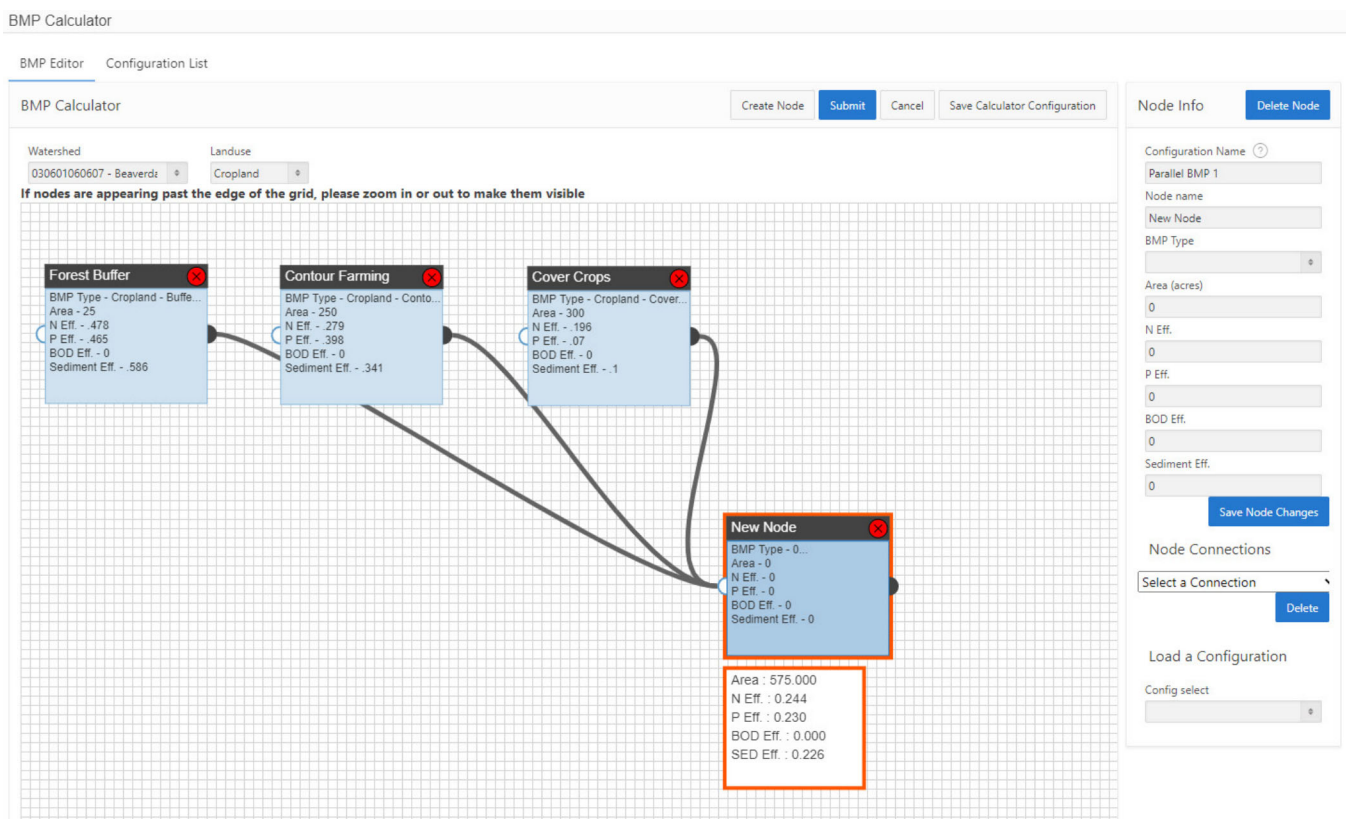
BMP Calculator

BMP Editor Configuration List

BMP Calculator

Create Node Submit Cancel Save Calculator Configuration

Node Info Delete Node

Watershed
030601060607 - Beaverda

Landuse
Cropland

If nodes are appearing past the edge of the grid, please zoom in or out to make them visible

Forest Buffer
BMP Type - Cropland - Buffe...
Area - 25
N Eff. - .478
P Eff. - .465
BOD Eff. - 0
Sediment Eff. - .586

Contour Farming
BMP Type - Cropland - Conto...
Area - 250
N Eff. - .279
P Eff. - .398
BOD Eff. - 0
Sediment Eff. - .341

Cover Crops
BMP Type - Cropland - Cover...
Area - 300
N Eff. - .196
P Eff. - .07
BOD Eff. - 0
Sediment Eff. - .1

New Node
BMP Type - 0...
Area - 0
N Eff. - 0
P Eff. - 0
BOD Eff. - 0
Sediment Eff. - 0

Area : 575.000
N Eff. : 0.244
P Eff. : 0.230
BOD Eff. : 0.000
SED Eff. : 0.226

Configuration Name ?
Parallel BMP 1
Node name
New Node
BMP Type

Area (acres)
0
N Eff.
0
P Eff.
0
BOD Eff.
0
Sediment Eff.
0
Save Node Changes

Node Connections
Select a Connection
Delete

Load a Configuration
Config select